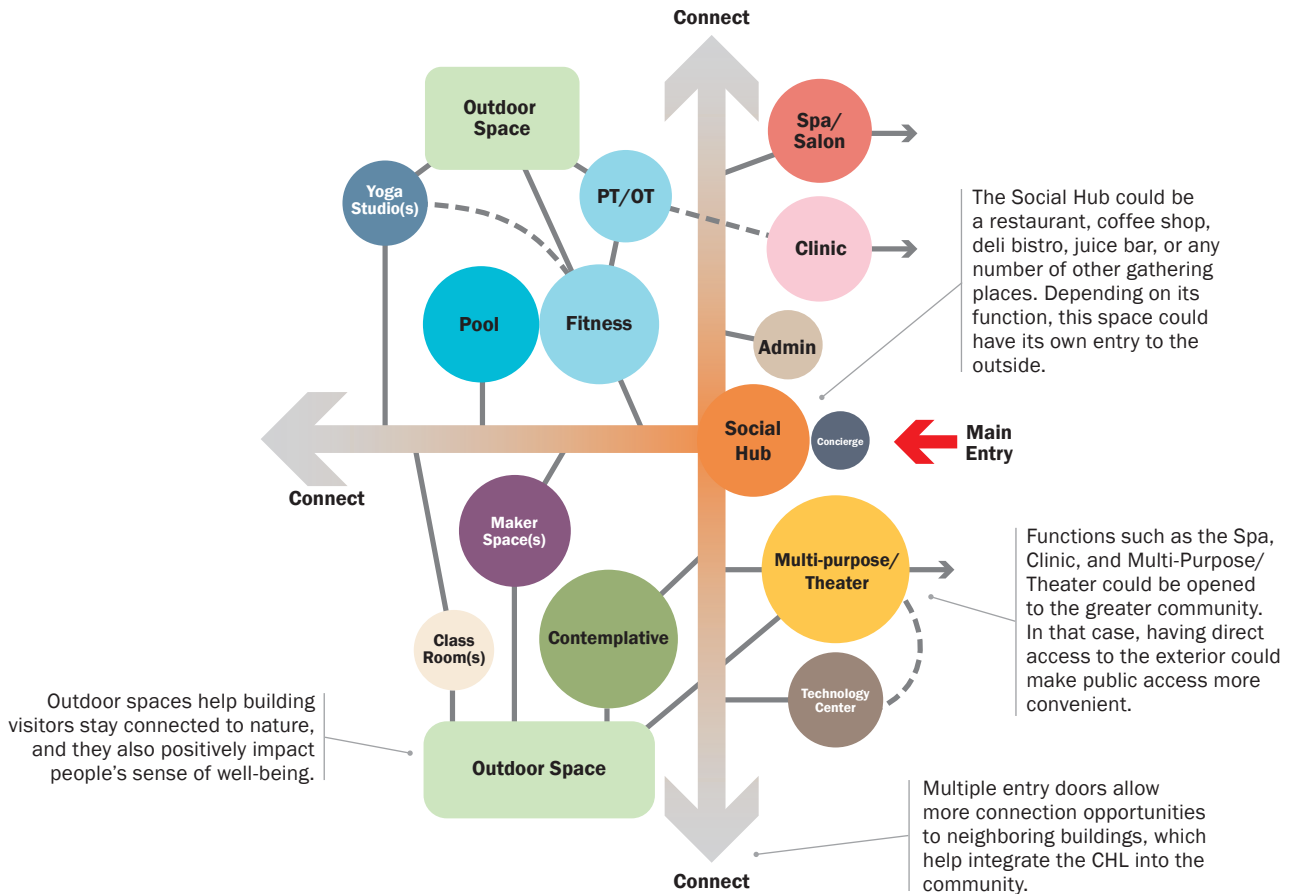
Connect

Outdoor Space

Yoga Studio(s)

PT/OT

Spa/ Salon

Clinic

The Social Hub could be a restaurant, coffee shop, deli bistro, juice bar, or any number of other gathering places. Depending on its function, this space could have its own entry to the outside.

Pool

Fitness

Admin

Social Hub

Concierge

Main Entry

Connect

Maker Space(s)

Multi-purpose/ Theater

Functions such as the Spa, Clinic, and Multi-Purpose/ Theater could be opened to the greater community. In that case, having direct access to the exterior could make public access more convenient.

Class Room(s)

Contemplative

Technology Center

Outdoor spaces help building visitors stay connected to nature, and they also positively impact people's sense of well-being.

Outdoor Space

Multiple entry doors allow more connection opportunities to neighboring buildings, which help integrate the CHL into the community.

Connect